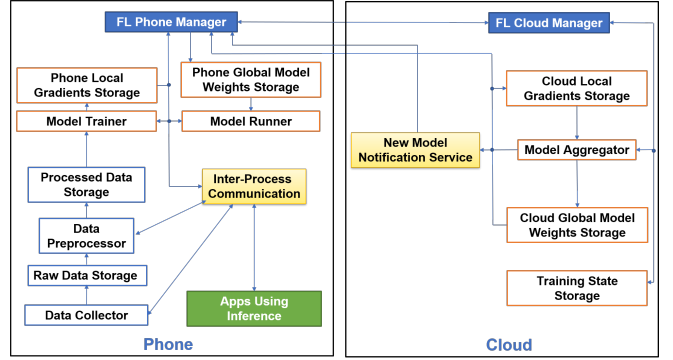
FL Phone Manager

Phone Local Gradients Storage

Phone Global Model Weights Storage

Model Trainer

Model Runner

Processed Data Storage

Inter-Process Communication

Data Preprocessor

Raw Data Storage

Apps Using Inference

Data Collector

Phone

FL Cloud Manager

Cloud Local Gradients Storage

New Model Notification Service

Model Aggregator

Cloud Global Model Weights Storage

Training State Storage

Cloud